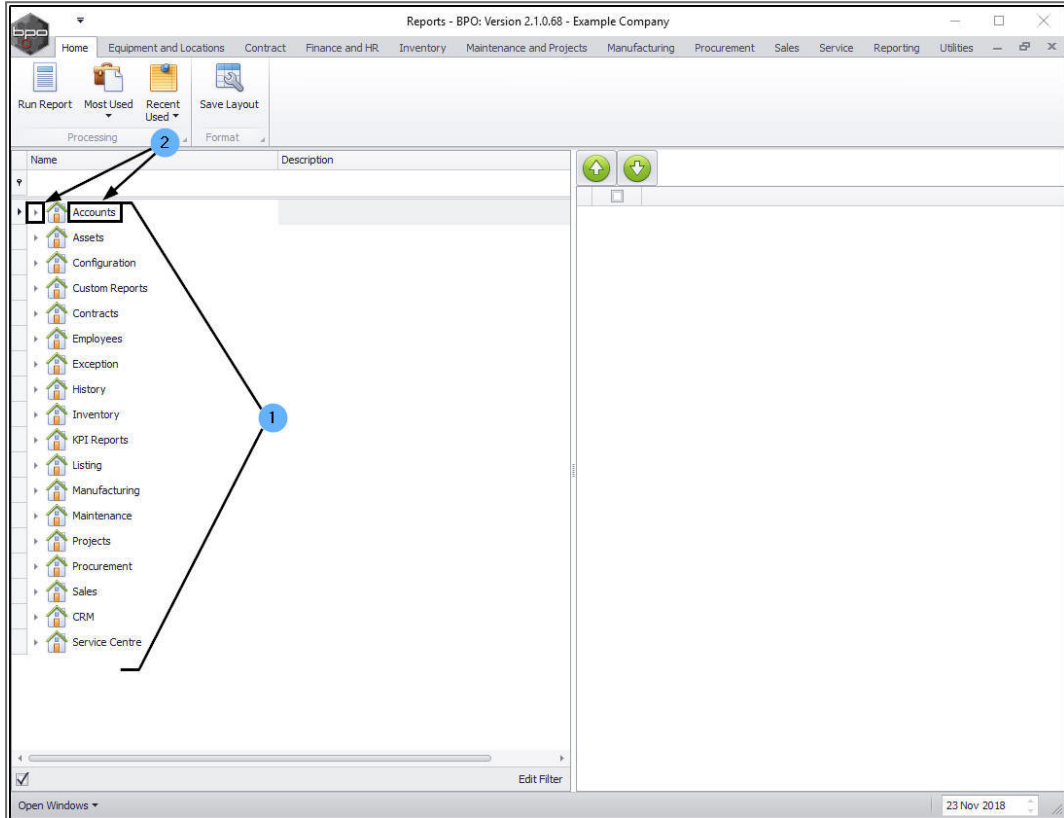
Reports - BPO: Version 2.1.0.68 - Example Company

Home Equipment and Locations Contract Finance and HR Inventory Maintenance and Projects Manufacturing Procurement Sales Service Reporting Utilities

Run Report Most Used Recent Used Save Layout

Processing Format

2

Name Description

Accounts
Assets
Configuration
Custom Reports
Contracts
Employees
Exception
History
Inventory
KPI Reports
Listing
Manufacturing
Maintenance
Projects
Procurement
Sales
CRM
Service Centre

1

Edit Filter

Open Windows

23 Nov 2018